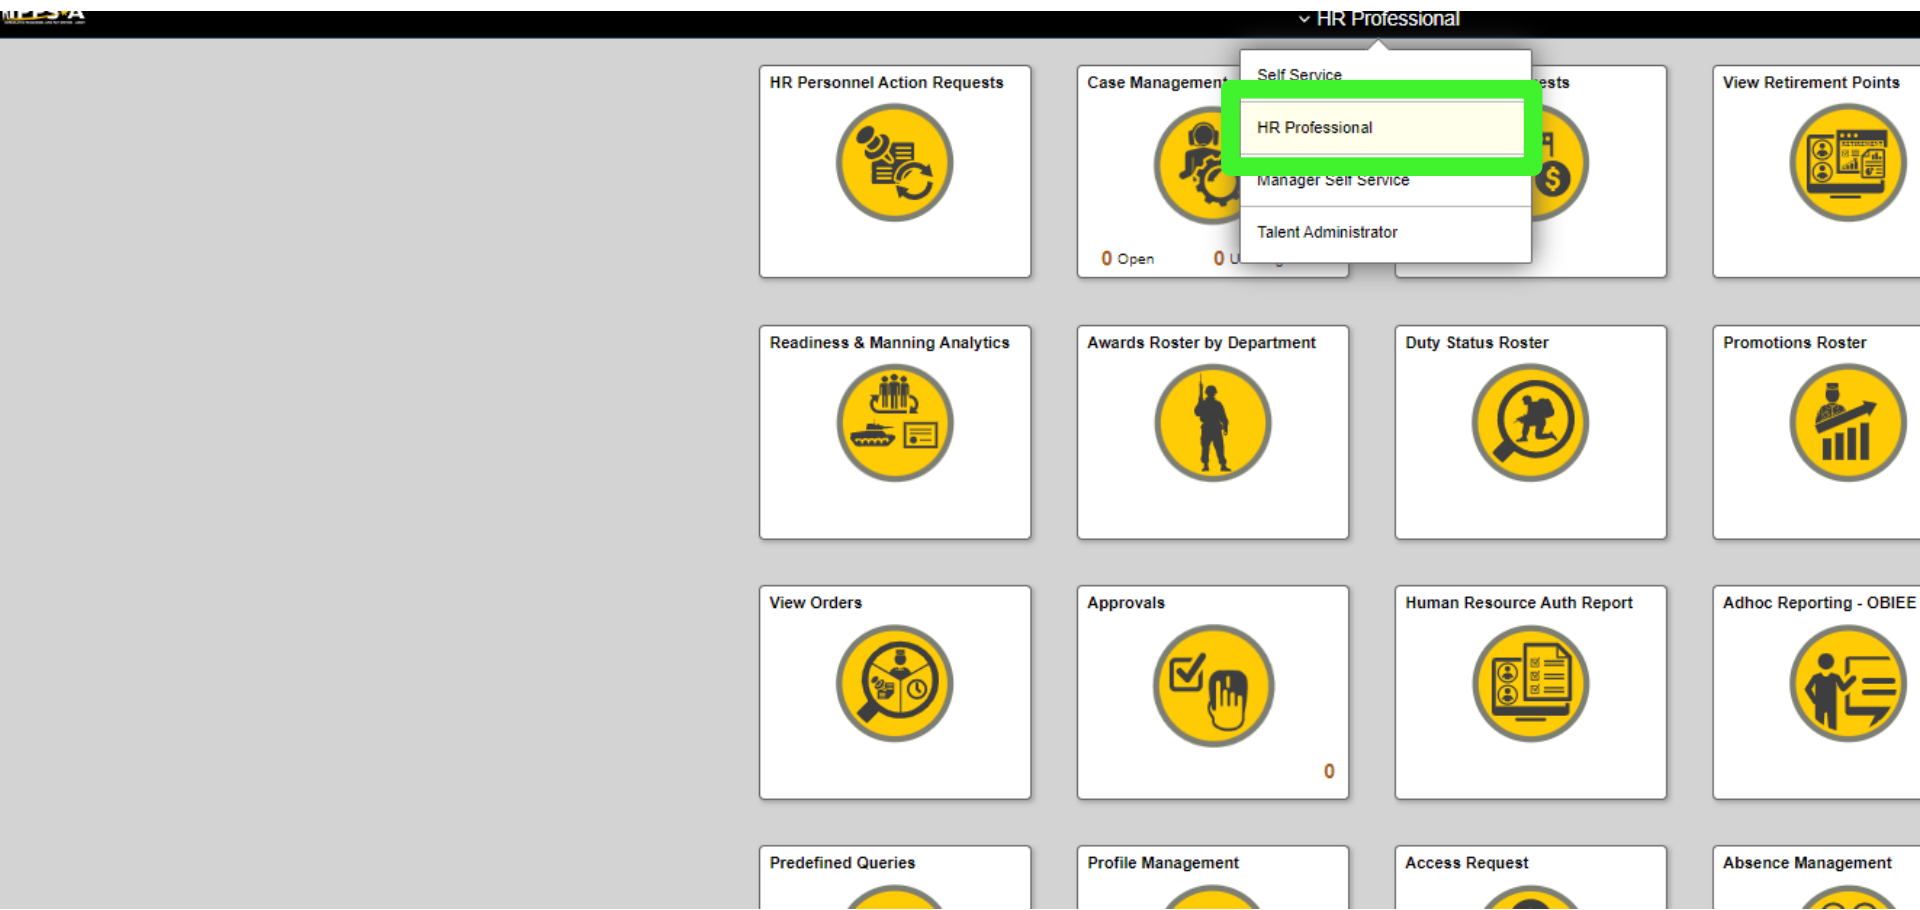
IPPS-A

HR Professional

Self Service

HR Professional

Manager Self Service

Talent Administrator

HR Personnel Action Requests

Case Management

0 Open 0 U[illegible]

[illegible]ests

View Retirement Points

RETIREMENT

Readiness & Manning Analytics

Awards Roster by Department

Duty Status Roster

Promotions Roster

View Orders

Approvals

0

Human Resource Auth Report

Adhoc Reporting - OBIEE

Predefined Queries

Profile Management

Access Request

Absence Management